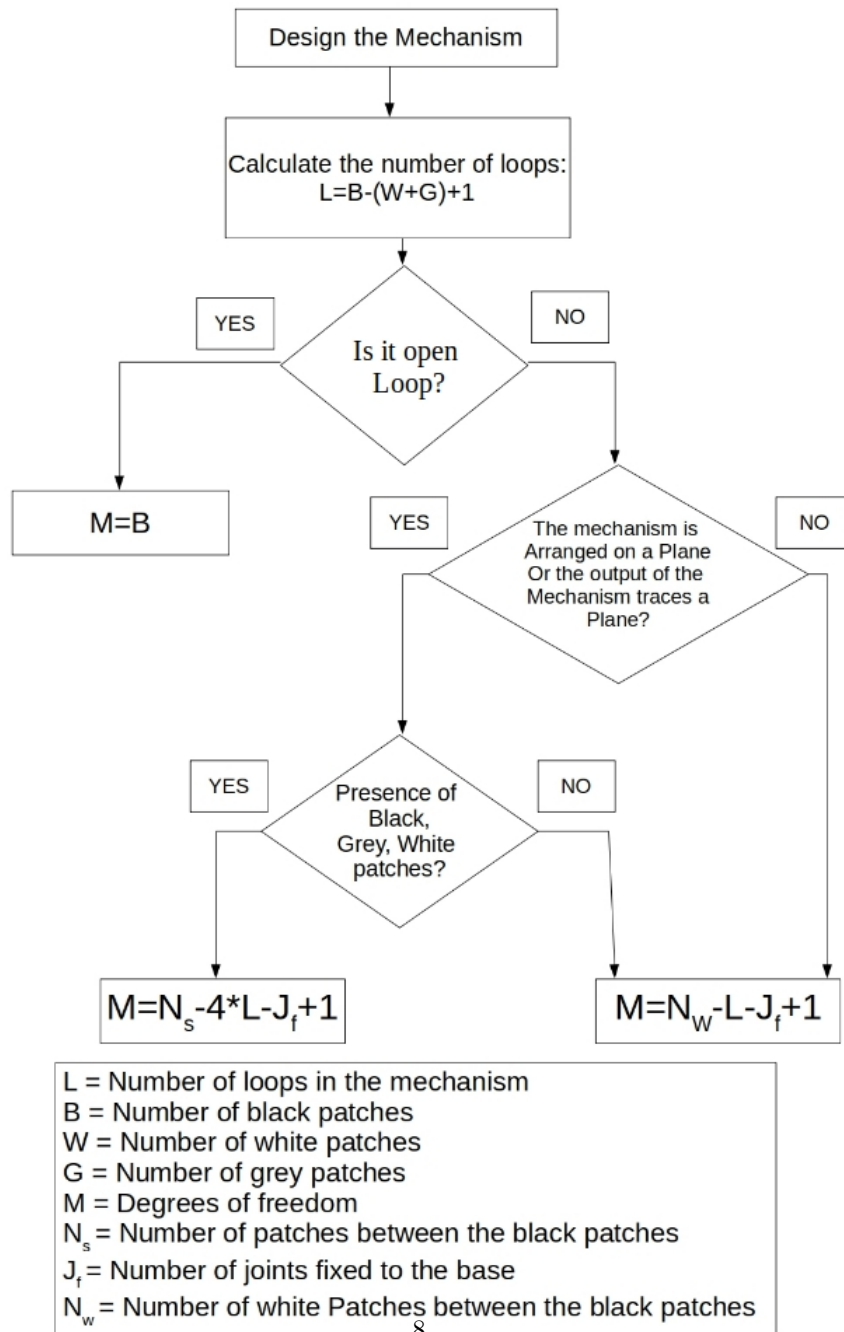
Design the Mechanism

Calculate the number of loops: L=B-(W+G)+1

YES

NO

Is it open Loop?

M=B

YES

The mechanism is Arranged on a Plane Or the output of the Mechanism traces a Plane?

NO

YES

Presence of Black, Grey, White patches?

NO

$M=N_s-4*L-J_f+1$

$M=N_W-L-J_f+1$

L = Number of loops in the mechanism
B = Number of black patches
W = Number of white patches
G = Number of grey patches
M = Degrees of freedom
$N_s$ = Number of patches between the black patches
$J_f$ = Number of joints fixed to the base
$N_w$ = Number of white Patches between the black patches

8